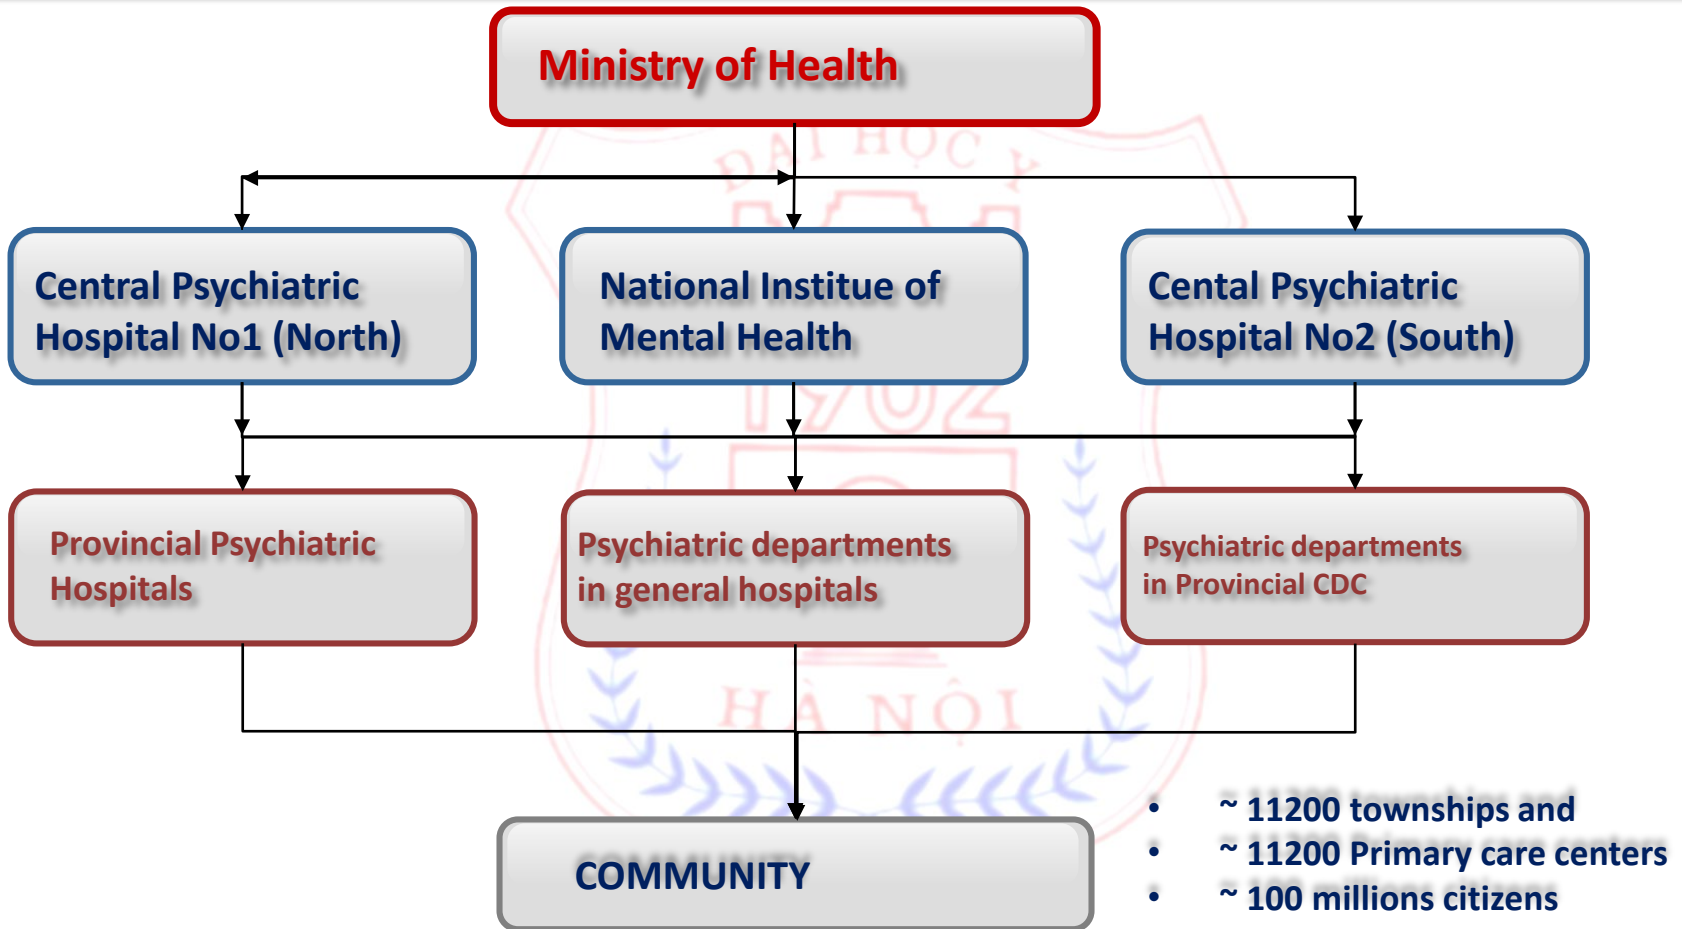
Ministry of Health

Central Psychiatric Hospital No1 (North)

National Institue of Mental Health

Cental Psychiatric Hospital No2 (South)

Provincial Psychiatric Hospitals

Psychiatric departments in general hospitals

Psychiatric departments in Provincial CDC

COMMUNITY

- ~ 11200 townships and
- ~ 11200 Primary care centers
- ~ 100 millions citizens

ĐẠI HỌC Y

1902

HÀ NỘI